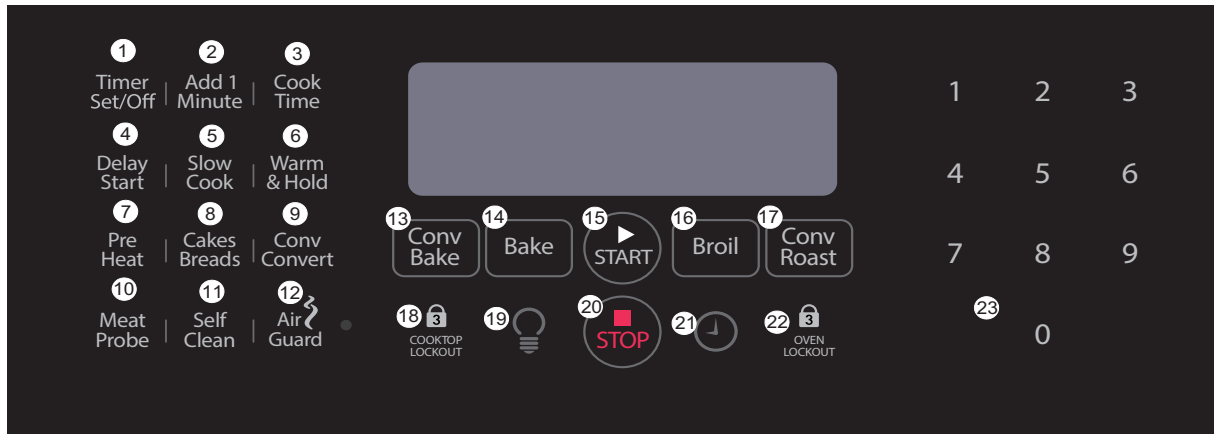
1 Timer Set/Off
2 Add 1 Minute
3 Cook Time
4 Delay Start
5 Slow Cook
6 Warm & Hold
7 Pre Heat
8 Cakes Breads
9 Conv Convert
10 Meat Probe
11 Self Clean
12 Air Guard

13 Conv Bake
14 Bake
15 START
16 Broil
17 Conv Roast

18 3 COOKTOP LOCKOUT
19
20 STOP
21
22 3 OVEN LOCKOUT

1 2 3
4 5 6
7 8 9
23 0